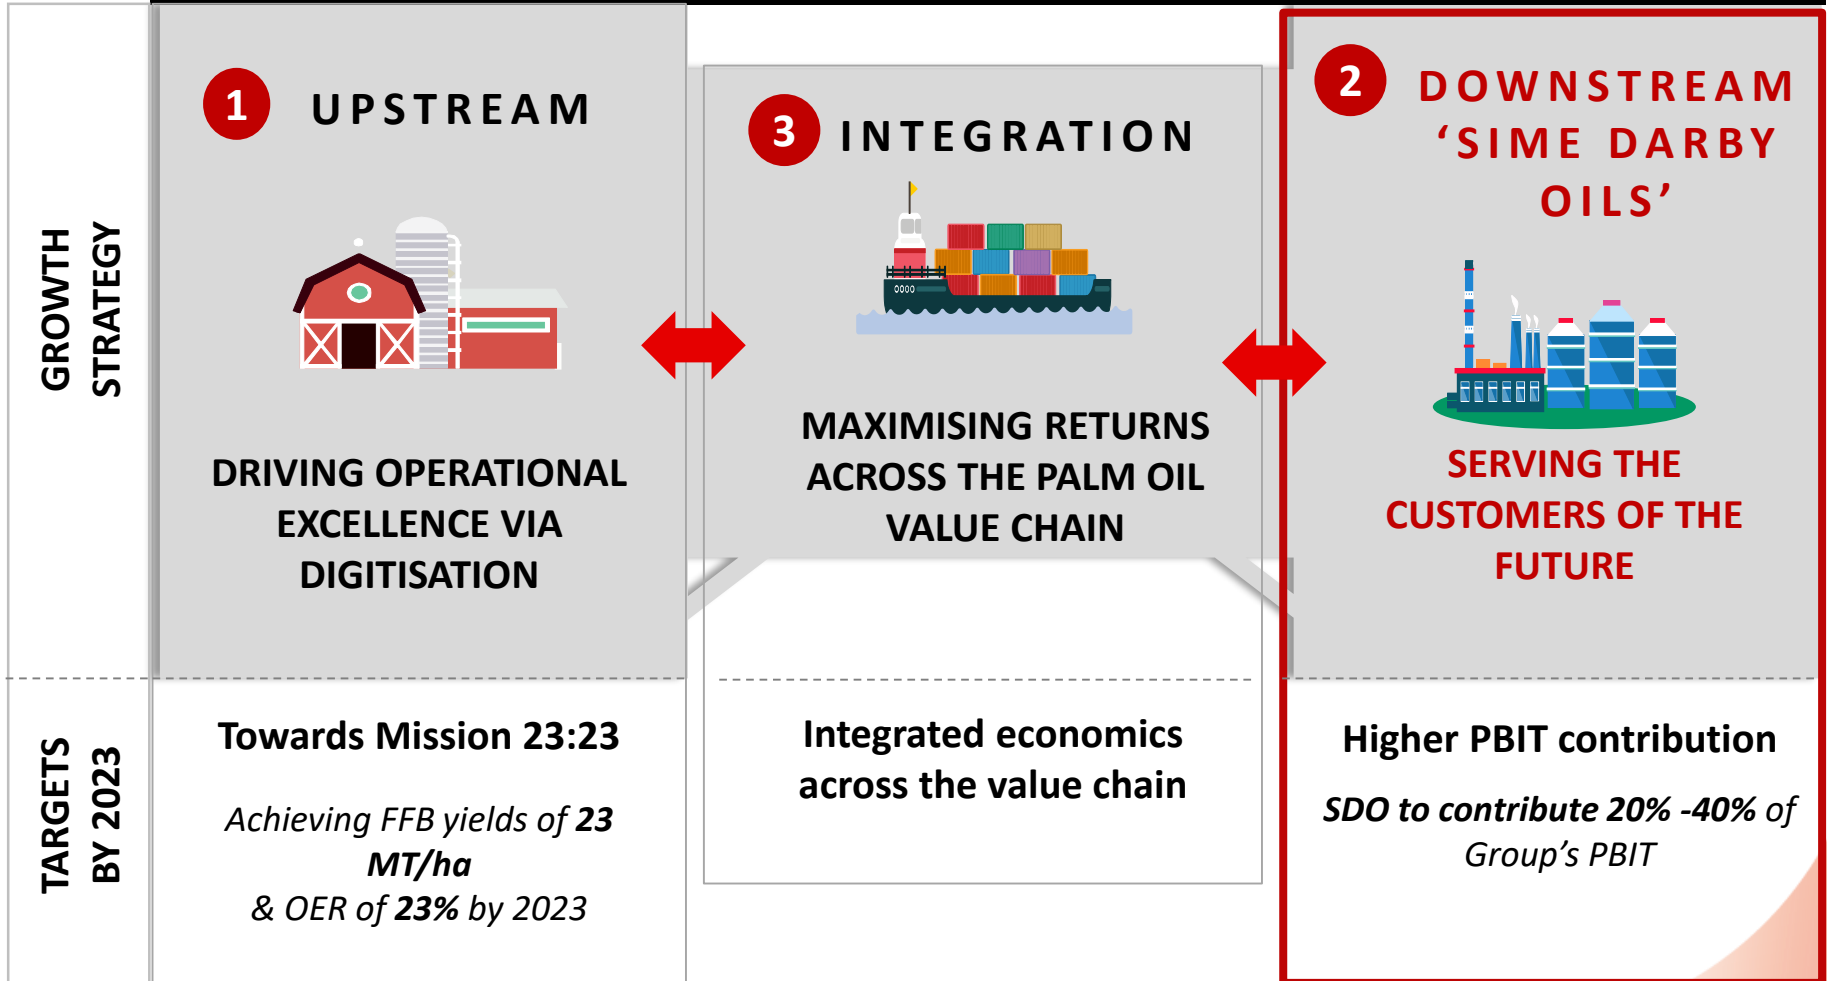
GROWTH STRATEGY

1 UPSTREAM

DRIVING OPERATIONAL EXCELLENCE VIA DIGITISATION

3 INTEGRATION

0000

MAXIMISING RETURNS ACROSS THE PALM OIL VALUE CHAIN

2 DOWNSTREAM 'SIME DARBY OILS'

SERVING THE CUSTOMERS OF THE FUTURE

TARGETS BY 2023

Towards Mission 23:23

Achieving FFB yields of 23 MT/ha & OER of 23% by 2023

Integrated economics across the value chain

Higher PBIT contribution

SDO to contribute 20% -40% of Group's PBIT